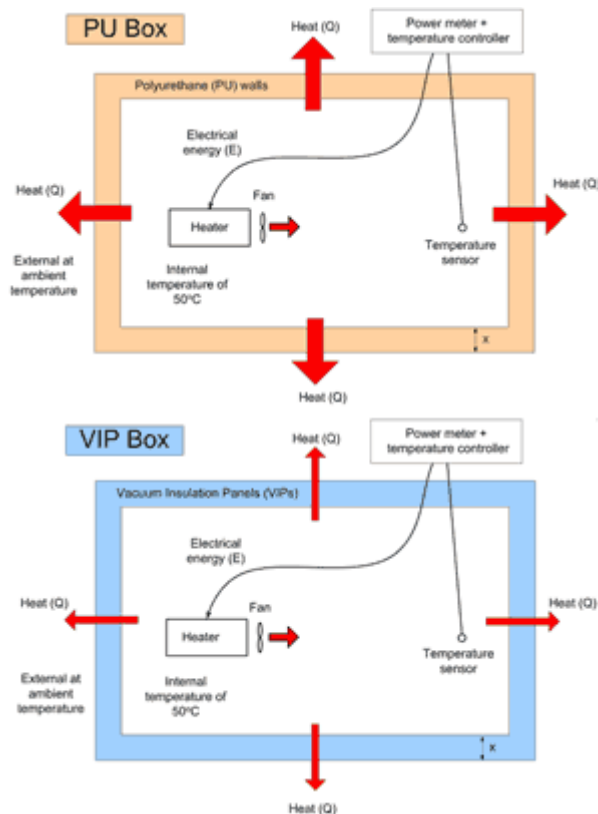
PU Box

Heat (Q)

Power meter + temperature controller

Polyurethane (PU) walls

Electrical energy (E)

Heat (Q)

Heater

Fan

Heat (Q

Temperature sensor

External at ambient temperature

Internal temperature of 50°C

x

Heat (Q)

VIP Box

Heat (Q)

Power meter + temperature controller

Vacuum Insulation Panels (VIPs)

Electrical energy (E)

Heat (Q)

Heater

Fan

Heat (Q)

Temperature sensor

External at ambient temperature

Internal temperature of 50°C

x

Heat (Q)